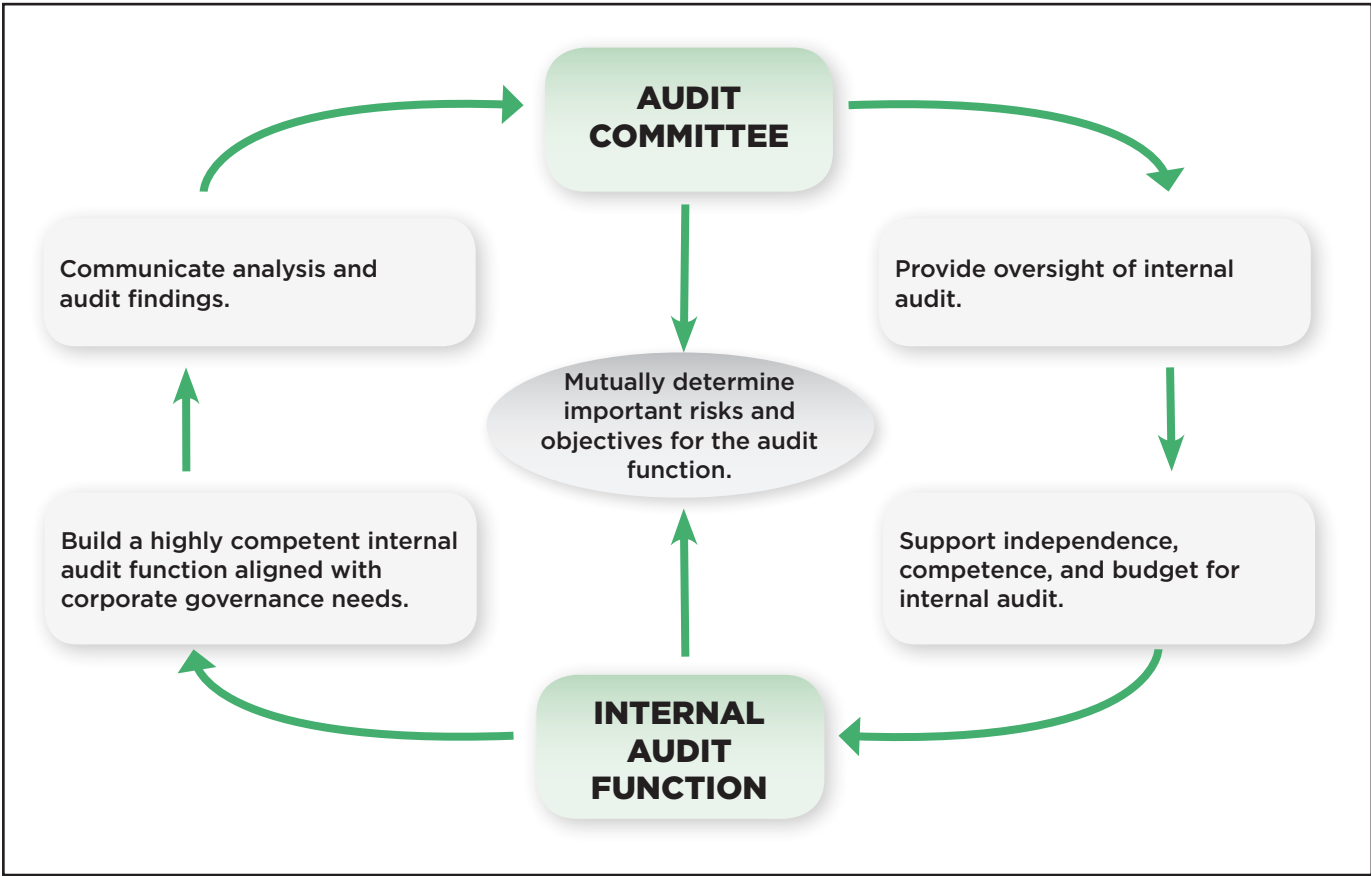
AUDIT COMMITTEE

Provide oversight of internal audit.

Support independence, competence, and budget for internal audit.

INTERNAL AUDIT FUNCTION

Build a highly competent internal audit function aligned with corporate governance needs.

Communicate analysis and audit findings.

Mutually determine important risks and objectives for the audit function.